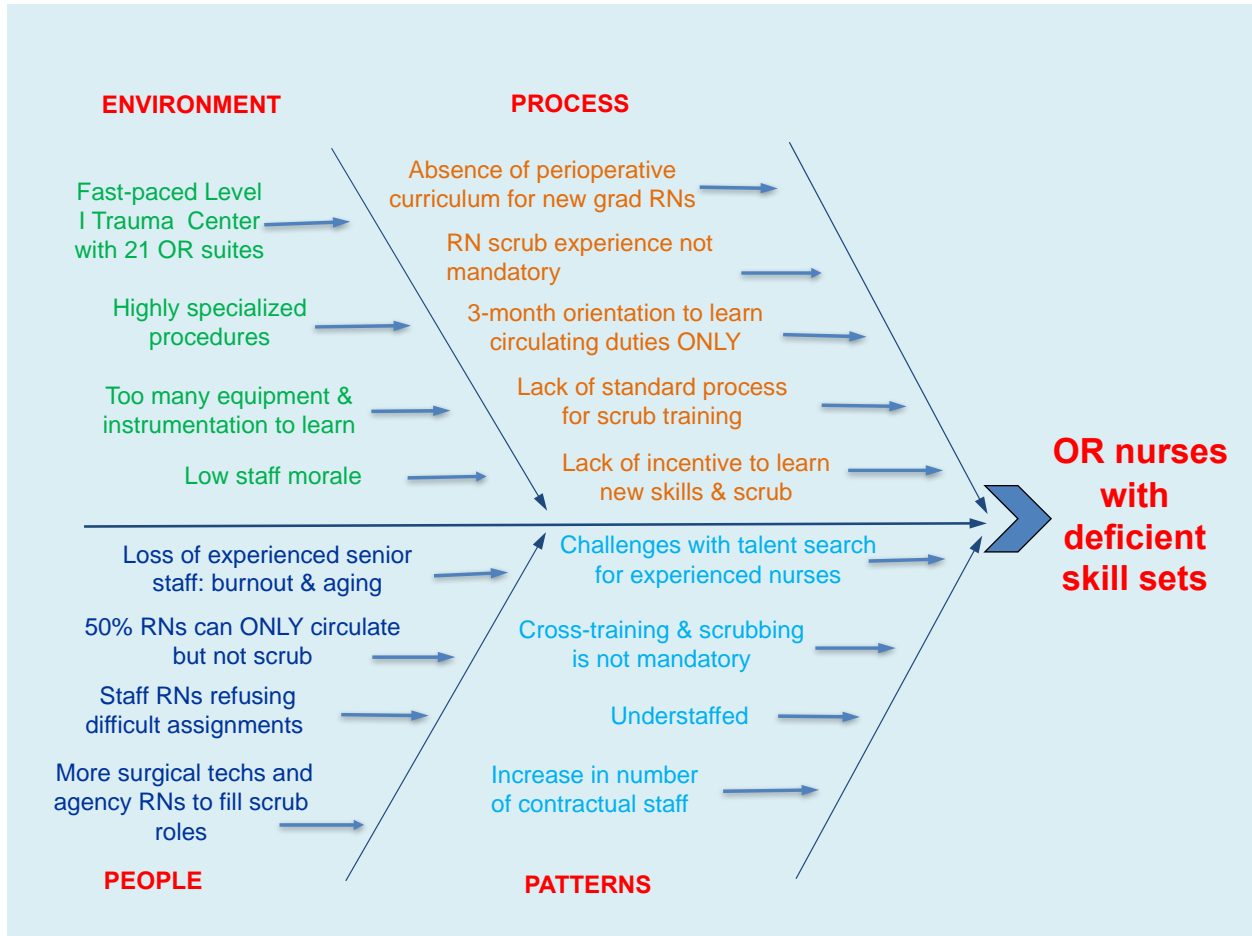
ENVIRONMENT

Fast-paced Level I Trauma Center with 21 OR suites

Highly specialized procedures

Too many equipment & instrumentation to learn

Low staff morale

PROCESS

Absence of perioperative curriculum for new grad RNs

RN scrub experience not mandatory

3-month orientation to learn circulating duties ONLY

Lack of standard process for scrub training

Lack of incentive to learn new skills & scrub

OR nurses with deficient skill sets

Loss of experienced senior staff: burnout & aging

50% RNs can ONLY circulate but not scrub

Staff RNs refusing difficult assignments

More surgical techs and agency RNs to fill scrub roles

PEOPLE

Challenges with talent search for experienced nurses

Cross-training & scrubbing is not mandatory

Understaffed

Increase in number of contractual staff

PATTERNS